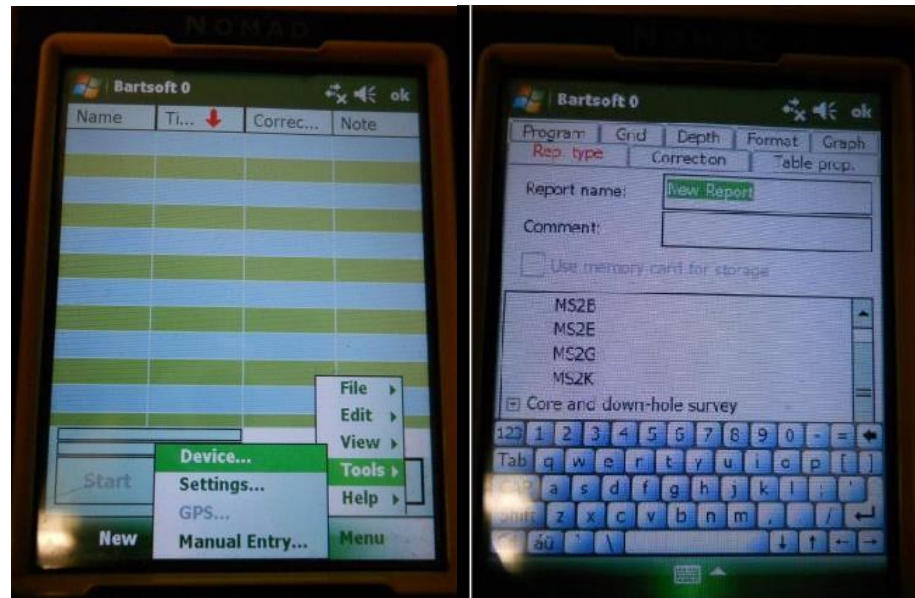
NOMAD

Bartsoft 0 ok

| Name | Ti... | Correc... | Note |
|---|---|---|---|

File
Edit
View
Tools
Help

Device...
Settings...
GPS...
Manual Entry...

Start

New Menu

Bartsoft 0 ok

Program Grid Depth Format Graph
Rep. type Correction Table prop.

Report name: New Report

Comment:

Use memory card for storage

MS2B
MS2E
MS2G
MS2K
Core and down-hole survey

123 1 2 3 4 5 6 7 8 9 0 - =
Tab q w e r t y u i o p [ ]
CAP a s d f g h j k l ; '
Shift z x c v b n m , . /
Ctl áü ` \